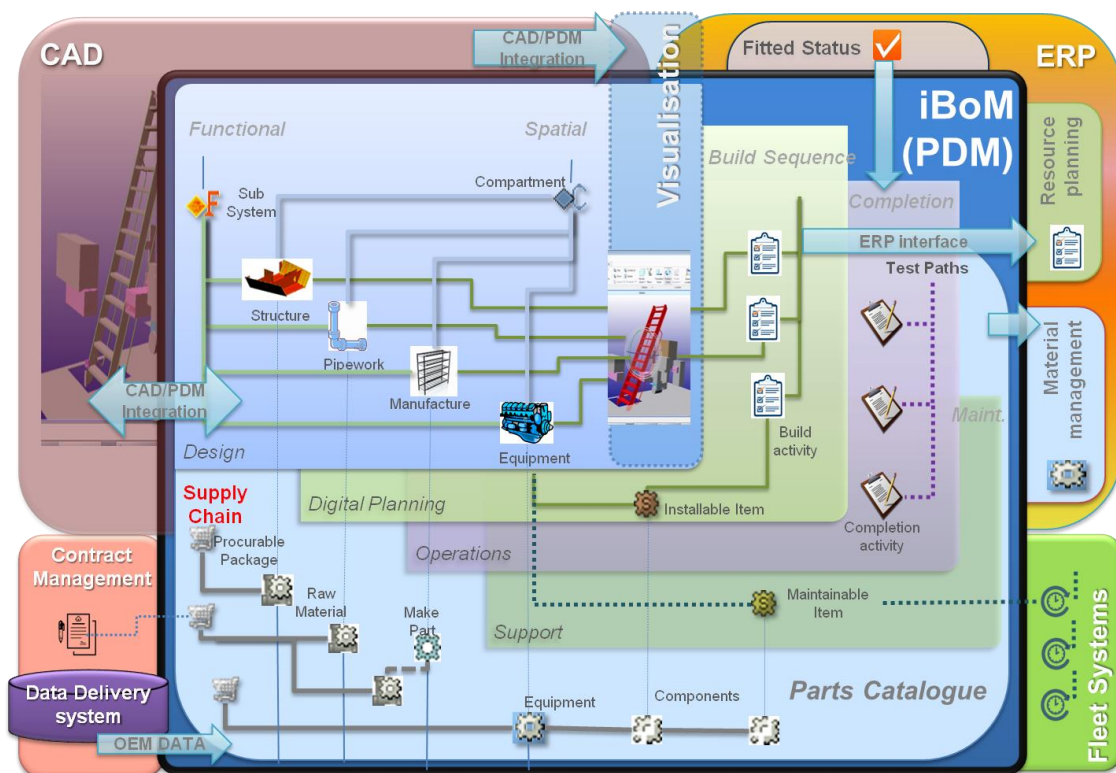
CAD

CAD/PDM Integration

Visualisation

Fitted Status

ERP

iBoM (PDM)

Resource planning

Functional

Spatial

Build Sequence

Completion

Sub System

Compartment

ERP interface

Test Paths

Structure

Pipework

Manufacture

Material management

CAD/PDM Integration

Maint.

Equipment

Build activity

Design

Supply Chain

Digital Planning

Installable Item

Completion activity

Contract Management

Procurable Package

Operations

Raw Material

Make Part

Maintainable Item

Support

Data Delivery system

Parts Catalogue

Fleet Systems

Equipment

Components

OEM DATA